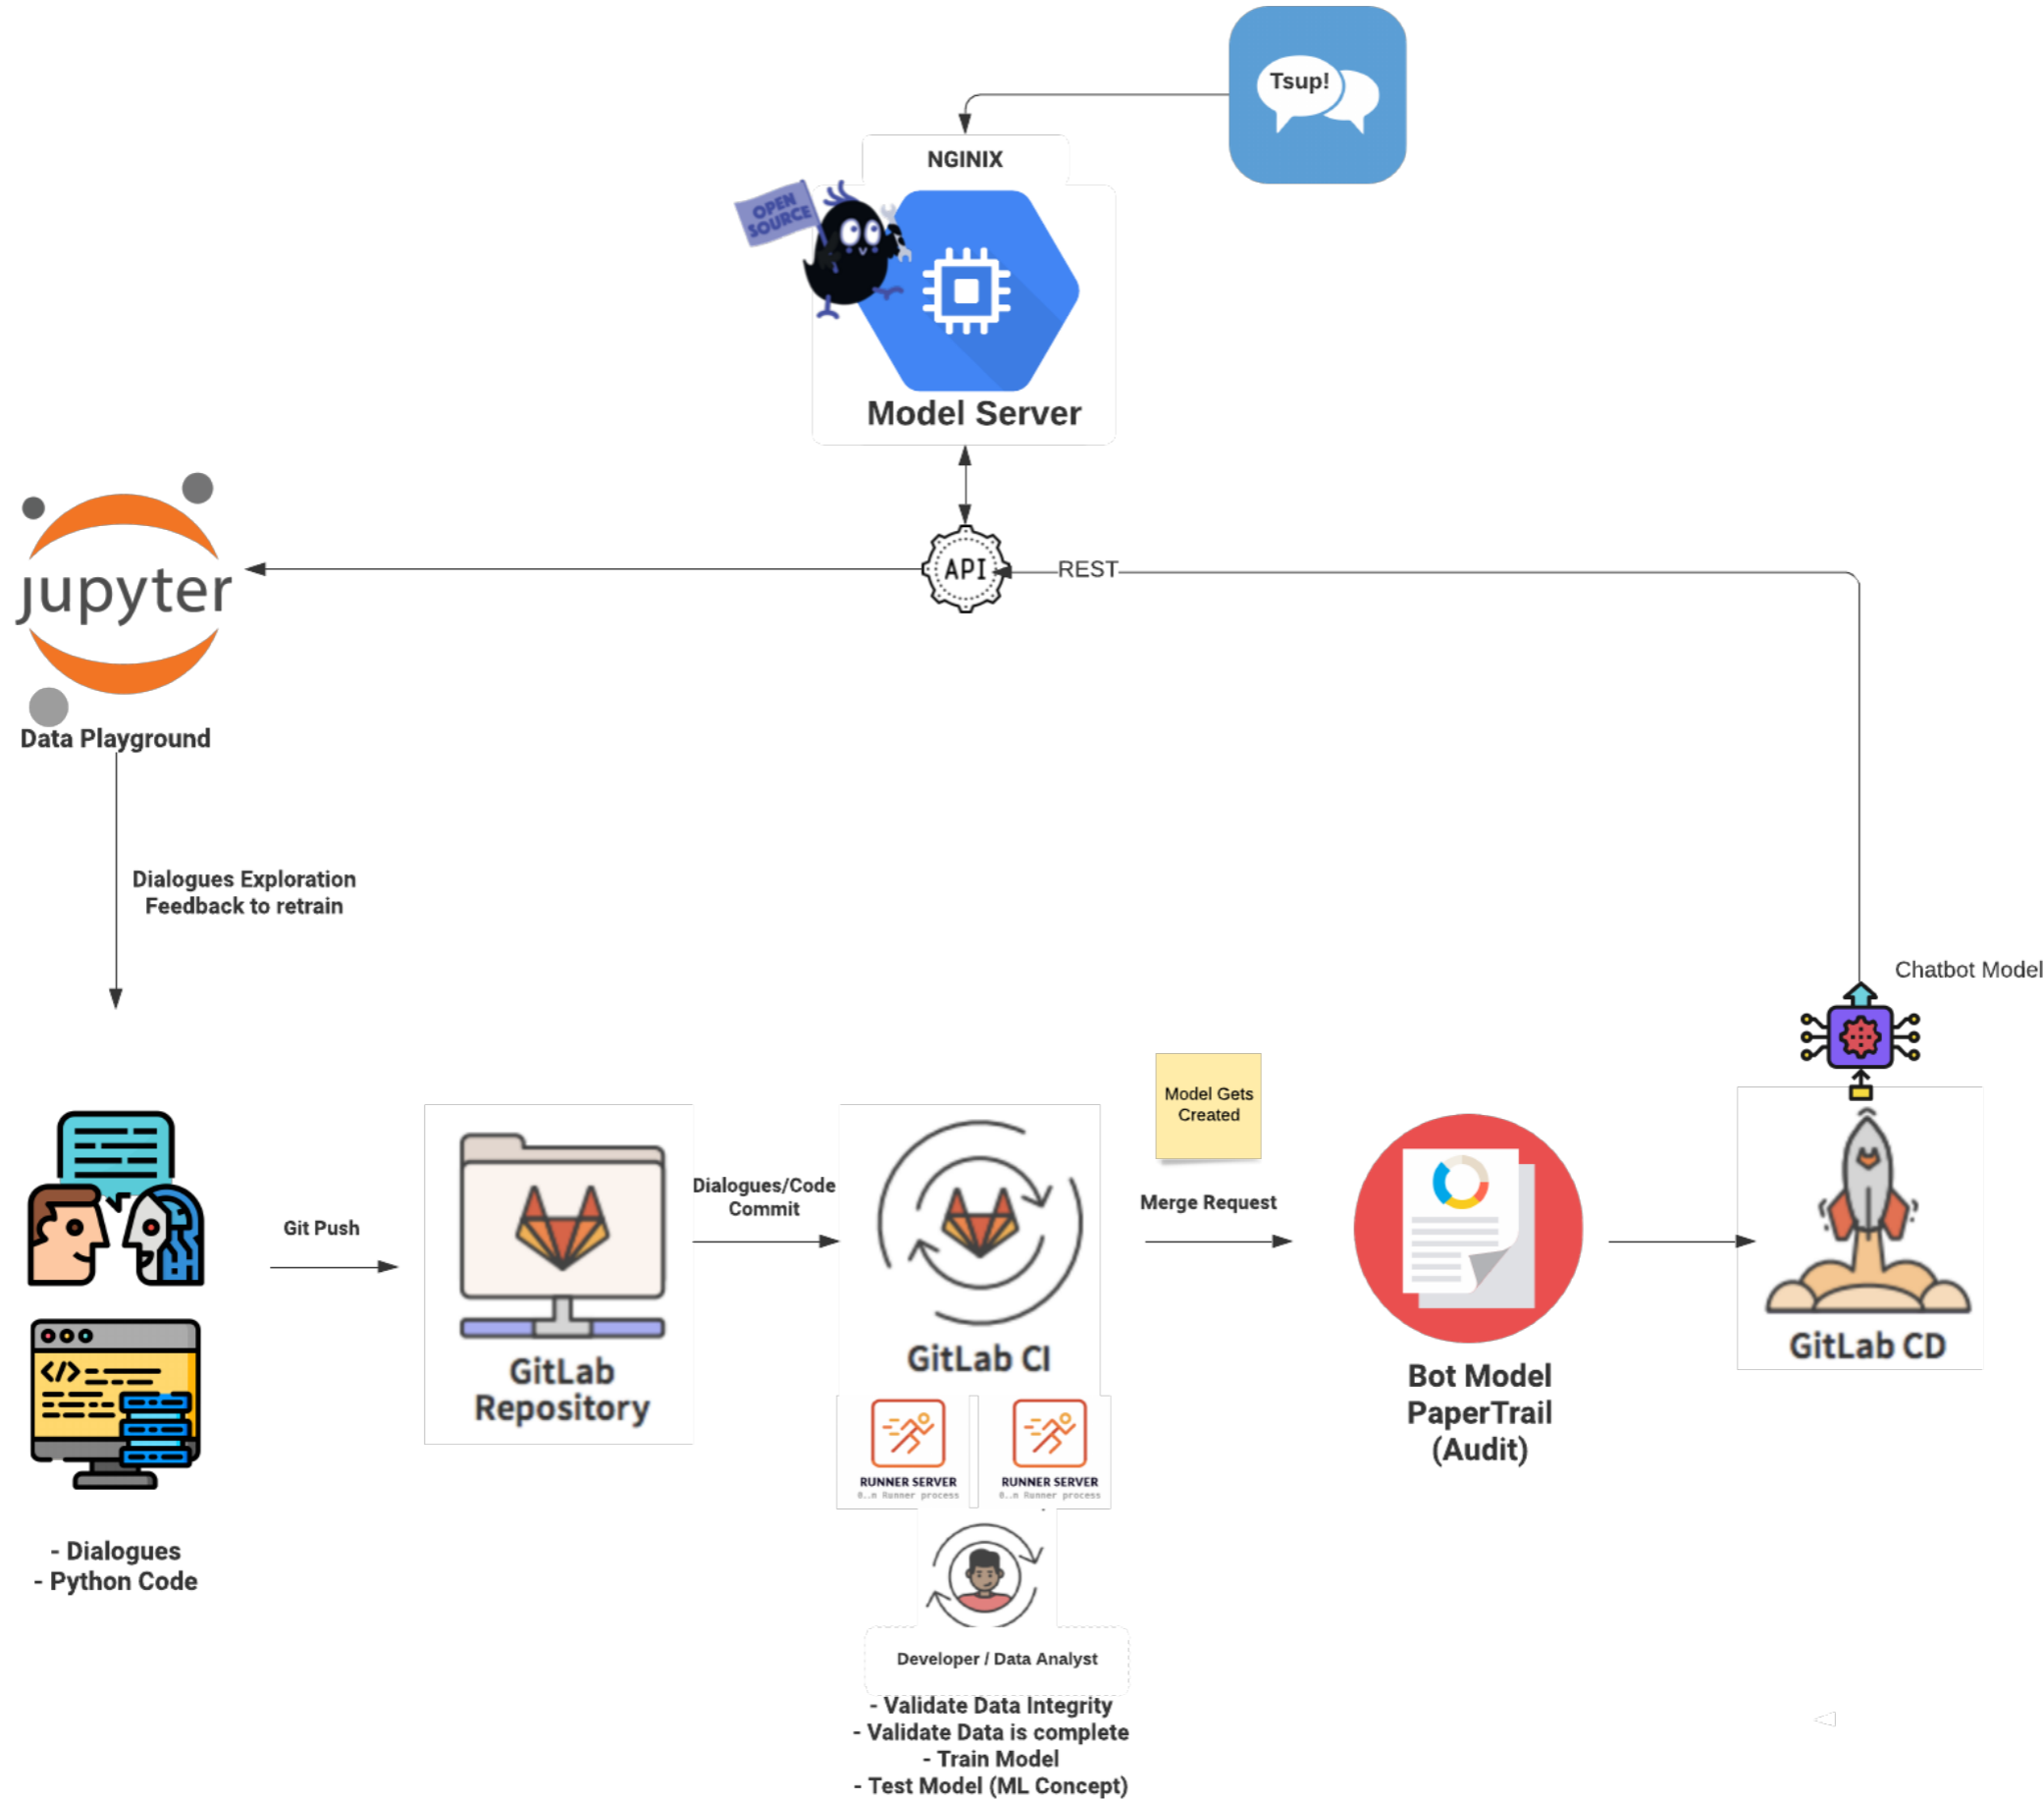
Tsup!

NGINIX

OPEN SOURCE

Model Server

jupyter

Data Playground

API

REST

Dialogues Exploration
Feedback to retrain

Chatbot Model

Model Gets Created

Git Push

GitLab Repository

Dialogues/Code Commit

GitLab CI

Merge Request

Bot Model PaperTrail (Audit)

GitLab CD

RUNNER SERVER
0..n Runner process

RUNNER SERVER
0..n Runner process

- Dialogues
- Python Code

Developer / Data Analyst

- Validate Data Integrity
- Validate Data is complete
- Train Model
- Test Model (ML Concept)